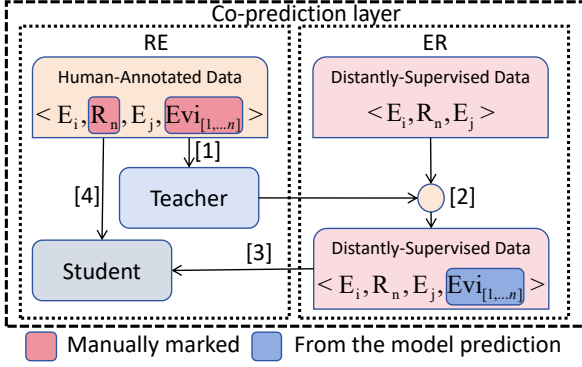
Co-prediction layer

RE

Human-Annotated Data

$< E_i, R_n, E_j, Evi_{[1,...n]} >$

[1]

[4]

Teacher

Student

ER

Distantly-Supervised Data

$< E_i, R_n, E_j >$

[2]

[3]

Distantly-Supervised Data

$< E_i, R_n, E_j, Evi_{[1,...n]} >$

Manually marked

From the model prediction